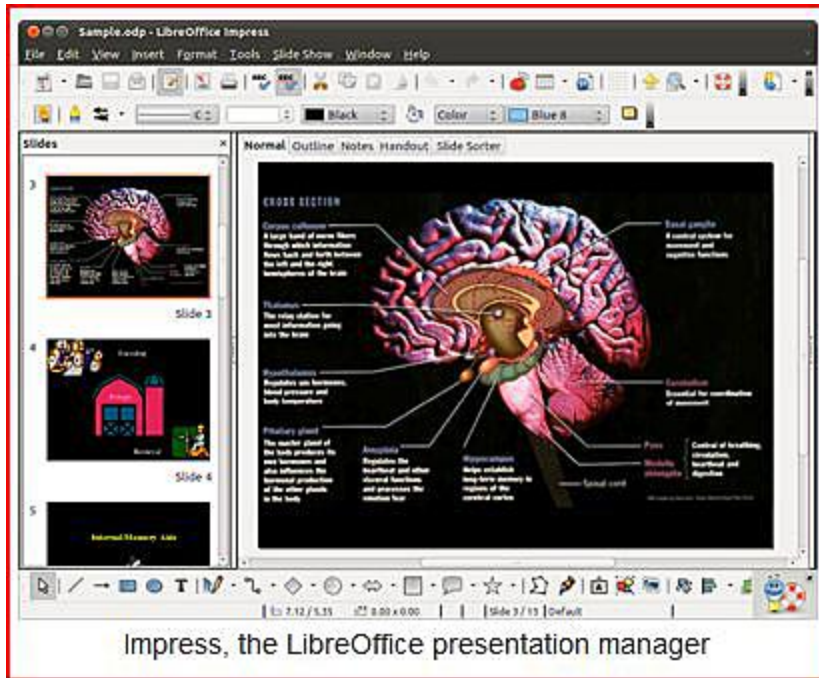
Sample.odp - LibreOffice Impress

File Edit View Insert Format Tools Slide Show Window Help

Black Color Blue 8

Slides

Normal Outline Notes Handout Slide Sorter

3

Slide 3

4

Encoding

Storage

Retrieval

Slide 4

5

Internal Memory Aids

CROSS SECTION

Corpus callosum
A large band of nerve fibers through which information flows back and forth between the left and the right hemispheres of the brain

Thalamus
The relay station for most information going into the brain

Hypothalamus
Regulates sex hormones, blood pressure and body temperature

Pituitary gland
The master gland of the body produces its own hormones and also influences the hormonal production of the other glands in the body

Amygdala
Regulates the heartbeat and other visceral functions and processes the emotion fear

Hippocampus
Helps establish long-term memory in regions of the cerebral cortex

Basal ganglia
A control system for movement and cognitive functions

Cerebellum
Essential for coordination of movement

Pons

Medulla oblongata

Control of breathing, circulation, heartbeat and digestion

Spinal cord

7.12 / 5.35 0.00 x 0.00 Slide 3 / 11 Default

Impress, the LibreOffice presentation manager